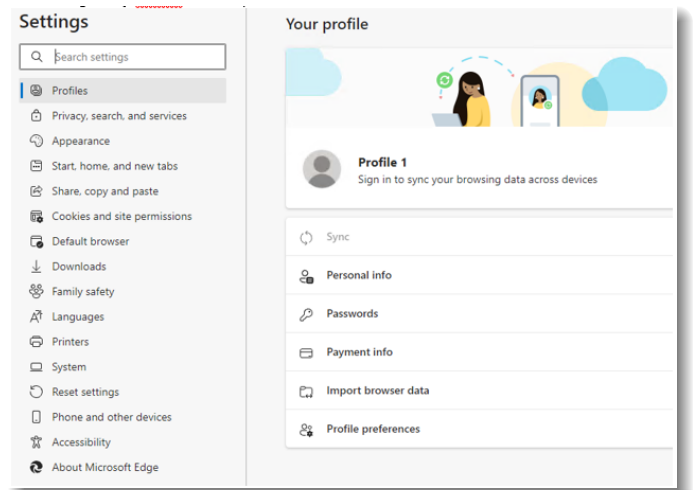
Settings

Search settings

Profiles
Privacy, search, and services
Appearance
Start, home, and new tabs
Share, copy and paste
Cookies and site permissions
Default browser
Downloads
Family safety
Languages
Printers
System
Reset settings
Phone and other devices
Accessibility
About Microsoft Edge

Your profile

Profile 1
Sign in to sync your browsing data across devices

Sync
Personal info
Passwords
Payment info
Import browser data
Profile preferences